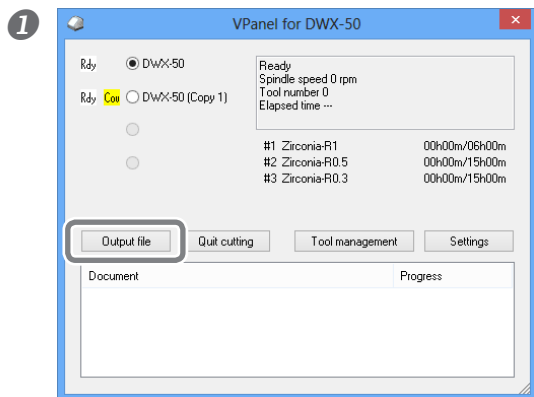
1

VPanel for DWX-50

Rdy DWX-50

Rdy Cou DWX-50 (Copy 1)

Ready
Spindle speed 0 rpm
Tool number 0
Elapsed time ---

#1 Zirconia-R1 00h00m/06h00m
#2 Zirconia-R0.5 00h00m/15h00m
#3 Zirconia-R0.3 00h00m/15h00m

Output file Quit cutting Tool management Settings

| Document | Progress |
|---|---|